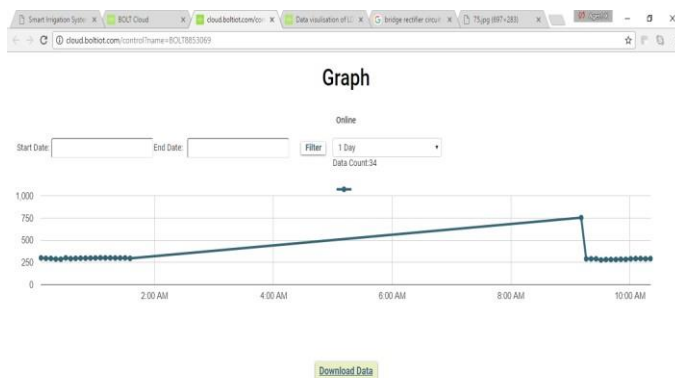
Smart Irrigation Syste ×
BOLT Cloud ×
cloud.boltiot.com/co ×
Data visualisation of LI ×
bridge rectifier circuit ×
75.jpg (697×283) ×

cloud.boltiot.com/control?name=BOLT8853069

Graph

Online

Start Date:
End Date:
Filter
1 Day
Data Count:34

1,000
750
500
250
0

2:00 AM
4:00 AM
6:00 AM
8:00 AM
10:00 AM

Download Data